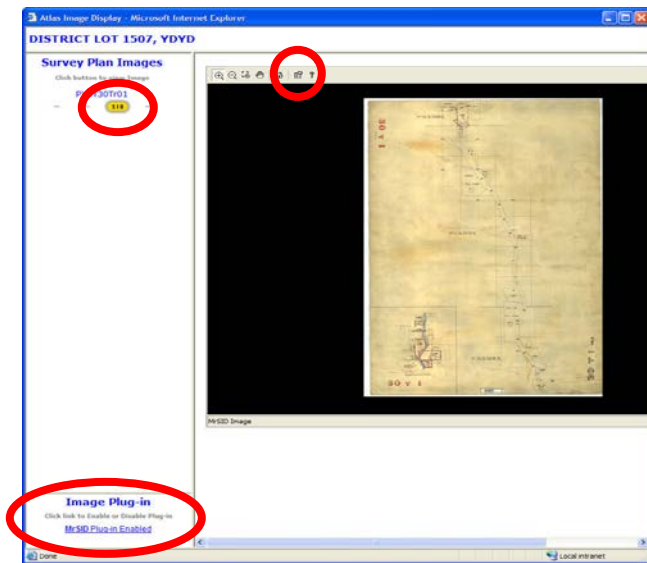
Atlas Image Display - Microsoft Internet Explorer

DISTRICT LOT 1507, YDYD

Survey Plan Images

Click button to view image

P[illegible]30Tr01

1:1

MrSID Image

Image Plug-in

Click link to Enable or Disable Plug-in

MrSID Plug-in Enabled

Done

Local intranet